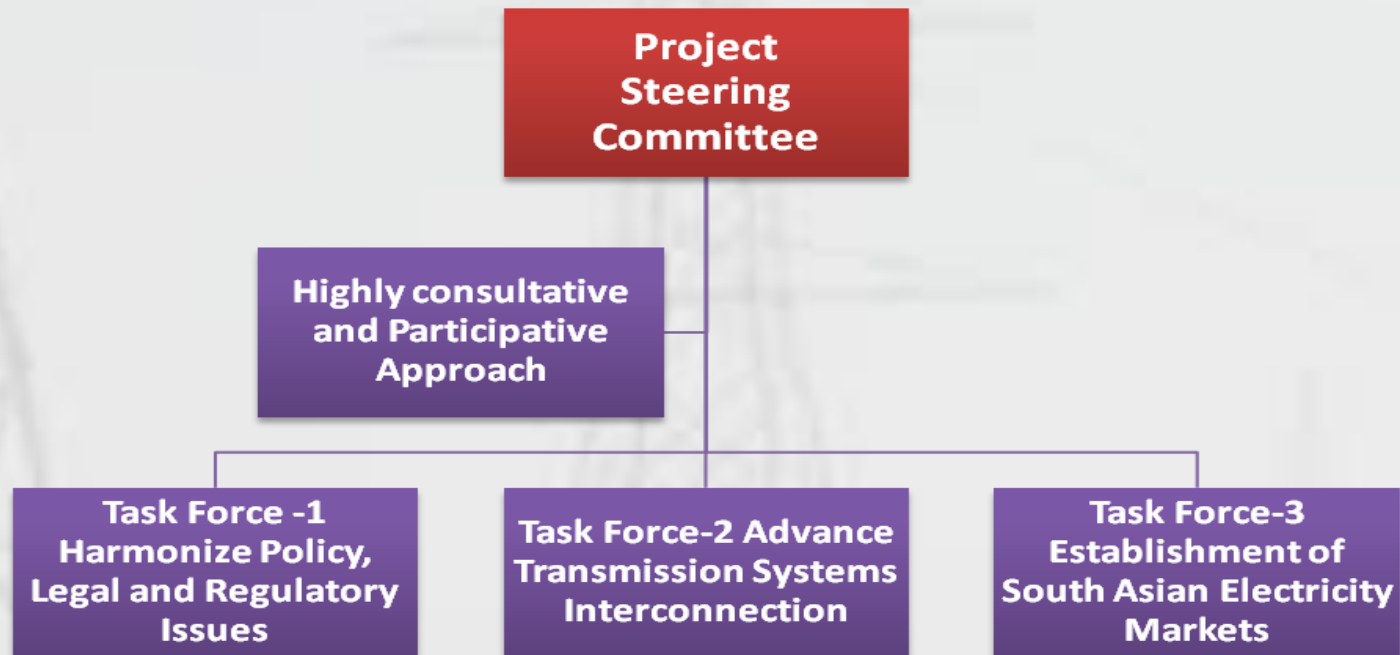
Project Steering Committee

Highly consultative and Participative Approach

Task Force -1 Harmonize Policy, Legal and Regulatory Issues

Task Force-2 Advance Transmission Systems Interconnection

Task Force-3 Establishment of South Asian Electricity Markets